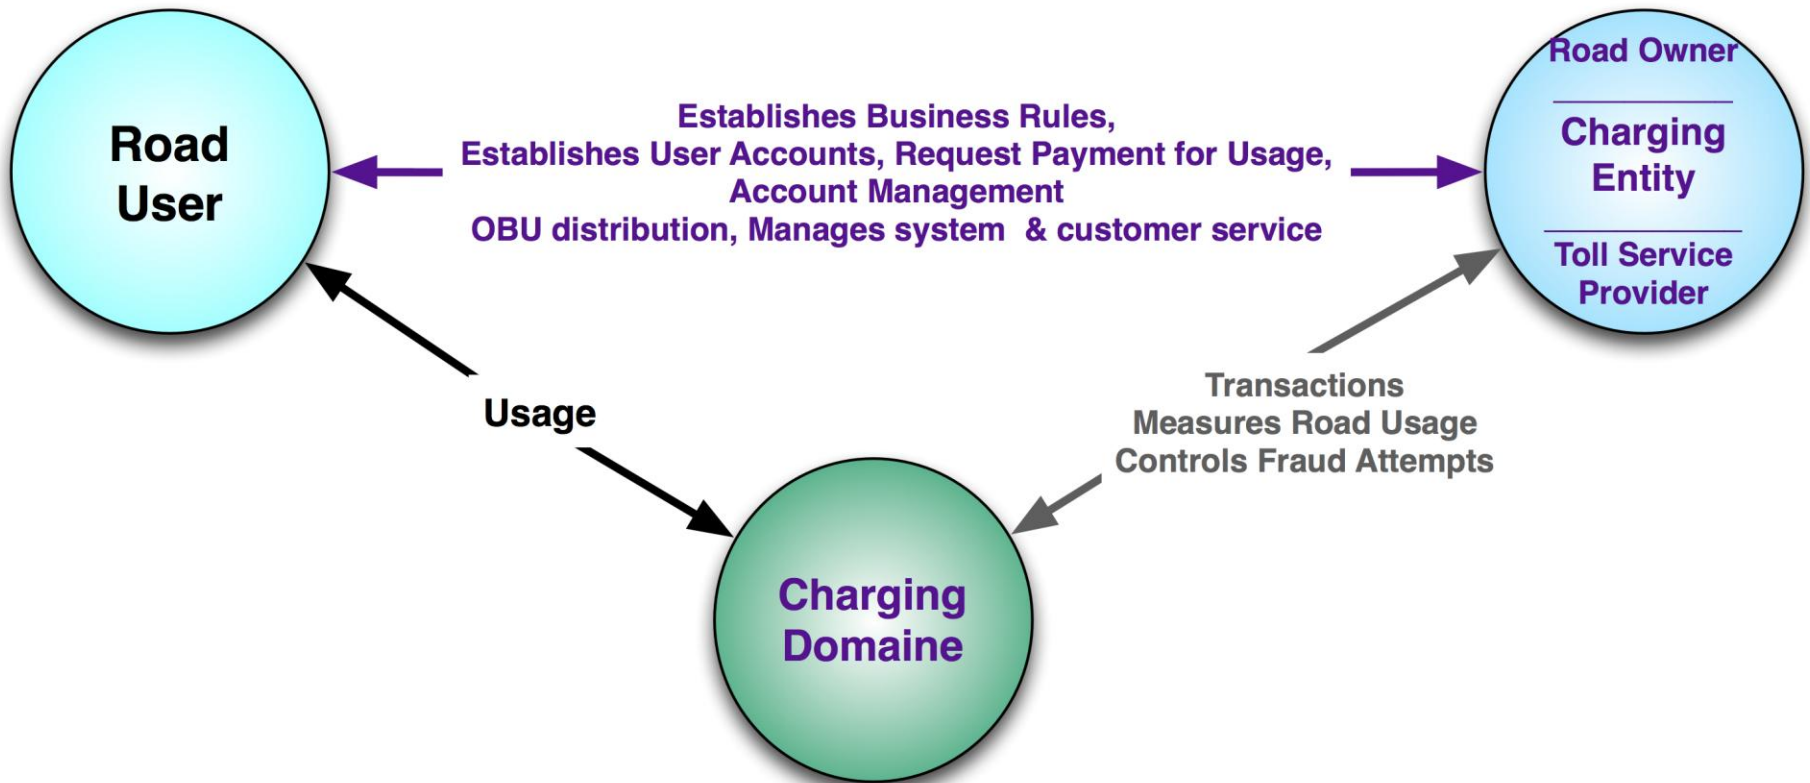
Road User

Establishes Business Rules,
Establishes User Accounts, Request Payment for Usage,
Account Management
OBU distribution, Manages system & customer service

Road Owner

Charging Entity

Toll Service Provider

Usage

Transactions
Measures Road Usage
Controls Fraud Attempts

Charging Domaine